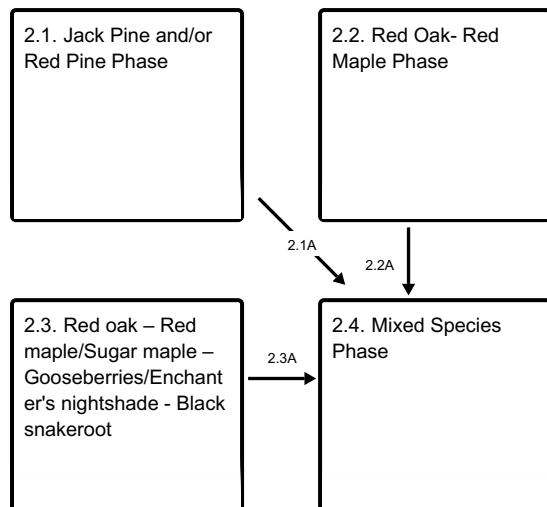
2.1. Jack Pine and/or Red Pine Phase

2.2. Red Oak- Red Maple Phase

2.1A

2.2A

2.3. Red oak – Red maple/Sugar maple – Gooseberries/Enchanter's nightshade - Black snakeroot

2.3A

2.4. Mixed Species Phase